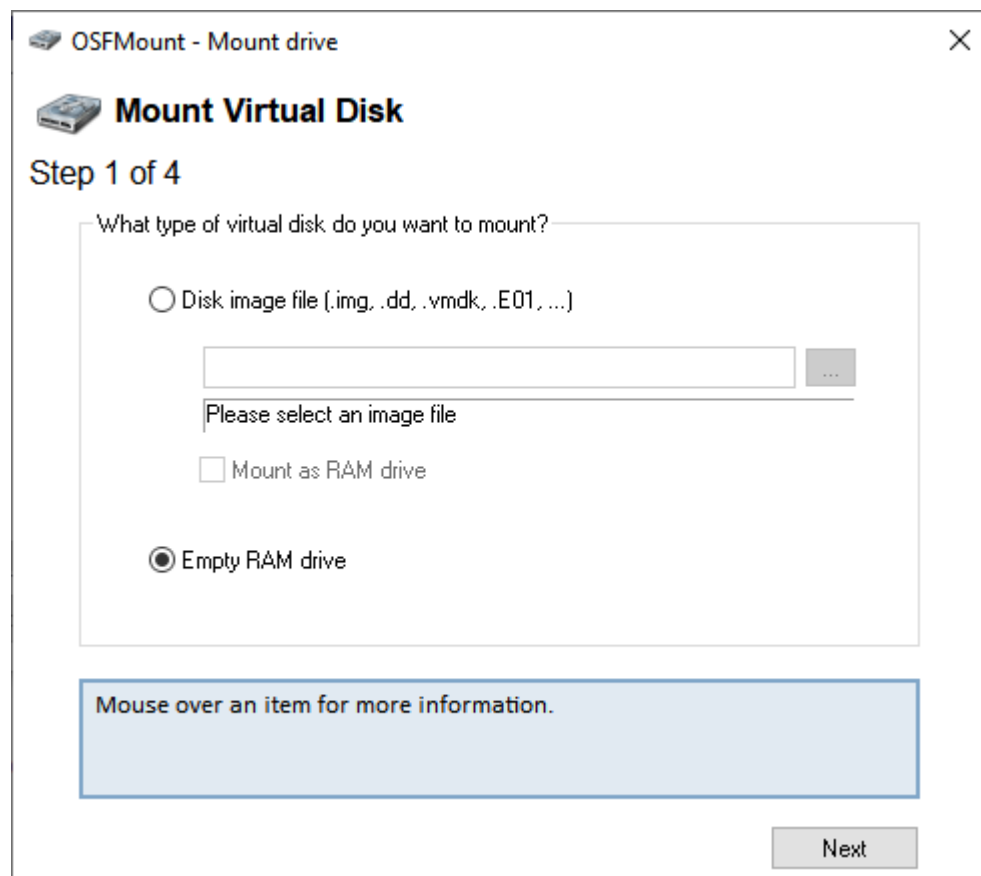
OSFMount - Mount drive
×

Mount Virtual Disk

Step 1 of 4

What type of virtual disk do you want to mount?

Disk image file (.img, .dd, .vmdk, .E01, ...)

...

Please select an image file

Mount as RAM drive

Empty RAM drive

Mouse over an item for more information.

Next